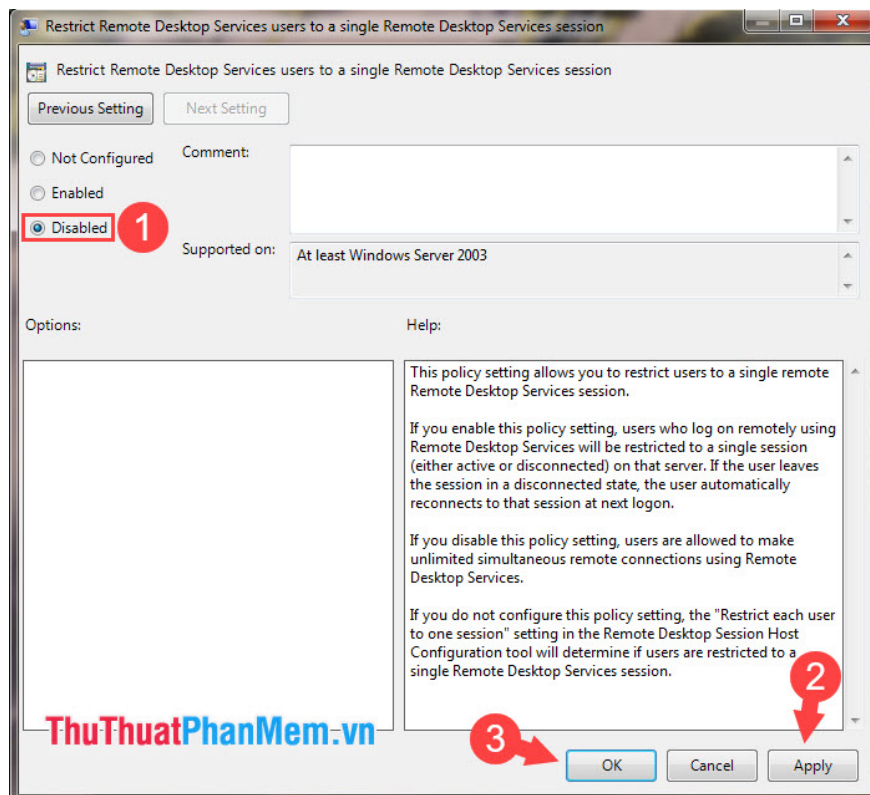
Restrict Remote Desktop Services users to a single Remote Desktop Services session

Restrict Remote Desktop Services users to a single Remote Desktop Services session

Previous Setting

Next Setting

Not Configured

Enabled

Disabled

1

Comment:

Supported on:

At least Windows Server 2003

Options:

Help:

This policy setting allows you to restrict users to a single remote Remote Desktop Services session.

If you enable this policy setting, users who log on remotely using Remote Desktop Services will be restricted to a single session (either active or disconnected) on that server. If the user leaves the session in a disconnected state, the user automatically reconnects to that session at next logon.

If you disable this policy setting, users are allowed to make unlimited simultaneous remote connections using Remote Desktop Services.

If you do not configure this policy setting, the "Restrict each user to one session" setting in the Remote Desktop Session Host Configuration tool will determine if users are restricted to a single Remote Desktop Services session.

ThuThuatPhanMem.vn

2

3

OK

Cancel

Apply